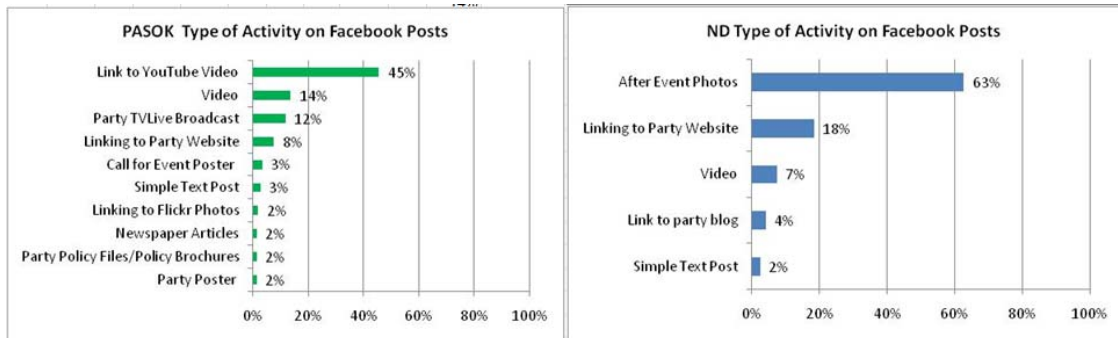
PASOK Type of Activity on Facebook Posts

| Activity | % |
|---|---|
| Link to YouTube Video | 45% |
| Video | 14% |
| Party TVLive Broadcast | 12% |
| Linking to Party Website | 8% |
| Call for Event Poster | 3% |
| Simple Text Post | 3% |
| Linking to Flickr Photos | 2% |
| Newspaper Articles | 2% |
| Party Policy Files/Policy Brochures | 2% |
| Party Poster | 2% |

0% 20% 40% 60% 80% 100%

ND Type of Activity on Facebook Posts

| Activity | % |
|---|---|
| After Event Photos | 63% |
| Linking to Party Website | 18% |
| Video | 7% |
| Link to party blog | 4% |
| Simple Text Post | 2% |

0% 20% 40% 60% 80% 100%